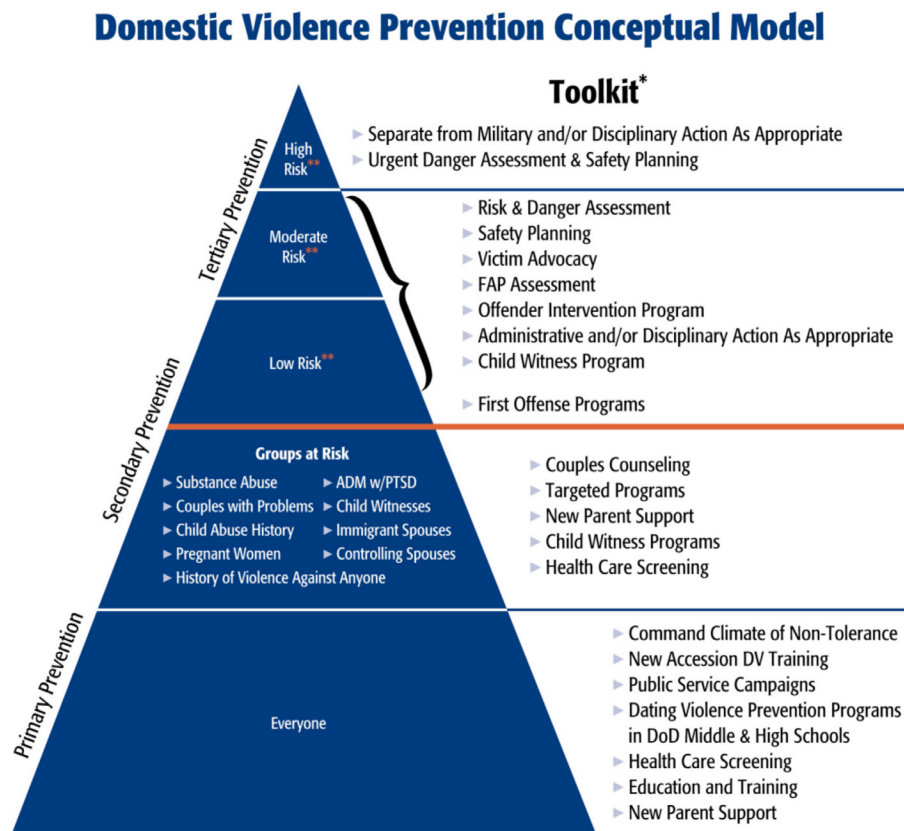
Domestic Violence Prevention Conceptual Model

Toolkit*

Tertiary Prevention

High Risk**

► Separate from Military and/or Disciplinary Action As Appropriate
► Urgent Danger Assessment & Safety Planning

Moderate Risk**

Low Risk**

► Risk & Danger Assessment
► Safety Planning
► Victim Advocacy
► FAP Assessment
► Offender Intervention Program
► Administrative and/or Disciplinary Action As Appropriate
► Child Witness Program

► First Offense Programs

Secondary Prevention

Groups at Risk
► Substance Abuse
► ADM w/PTSD
► Couples with Problems
► Child Witnesses
► Child Abuse History
► Immigrant Spouses
► Pregnant Women
► Controlling Spouses
► History of Violence Against Anyone

► Couples Counseling
► Targeted Programs
► New Parent Support
► Child Witness Programs
► Health Care Screening

Primary Prevention

Everyone

► Command Climate of Non-Tolerance
► New Accession DV Training
► Public Service Campaigns
► Dating Violence Prevention Programs in DoD Middle & High Schools
► Health Care Screening
► Education and Training
► New Parent Support